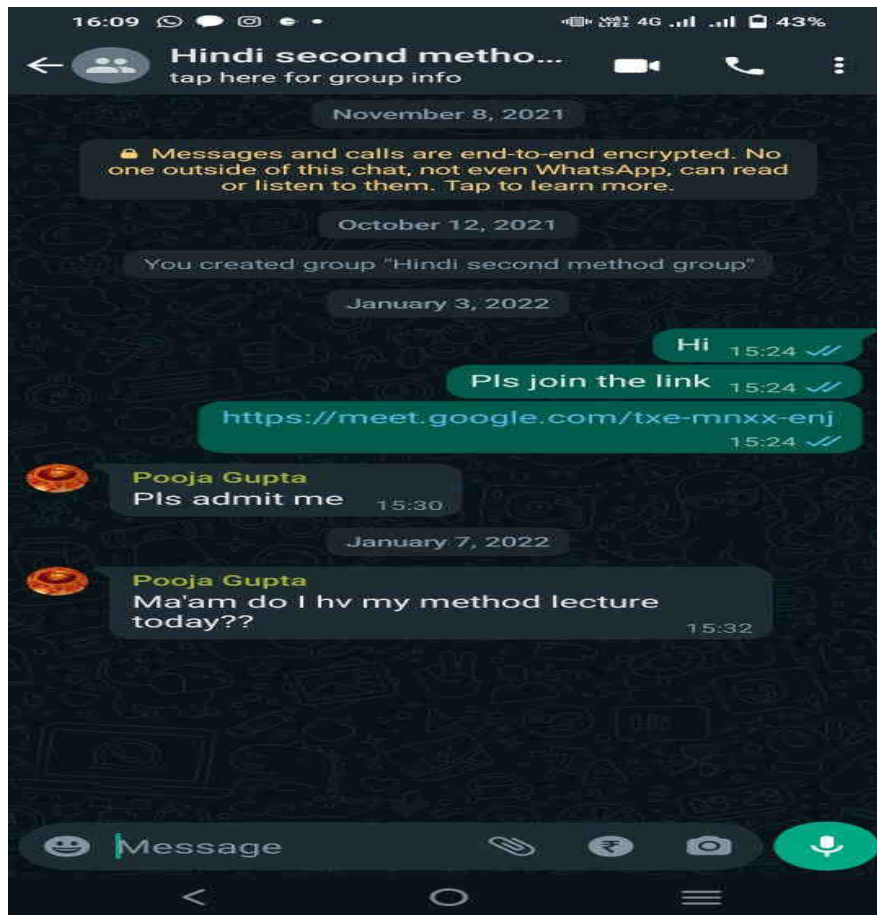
16:09 4G 43%

Hindi second metho...
tap here for group info

November 8, 2021

Messages and calls are end-to-end encrypted. No one outside of this chat, not even WhatsApp, can read or listen to them. Tap to learn more.

October 12, 2021

You created group "Hindi second method group"

January 3, 2022

Hi 15:24

Pls join the link 15:24

https://meet.google.com/txe-mnxx-enj 15:24

Pooja Gupta
Pls admit me 15:30

January 7, 2022

Pooja Gupta
Ma'am do I hv my method lecture today?? 15:32

Message